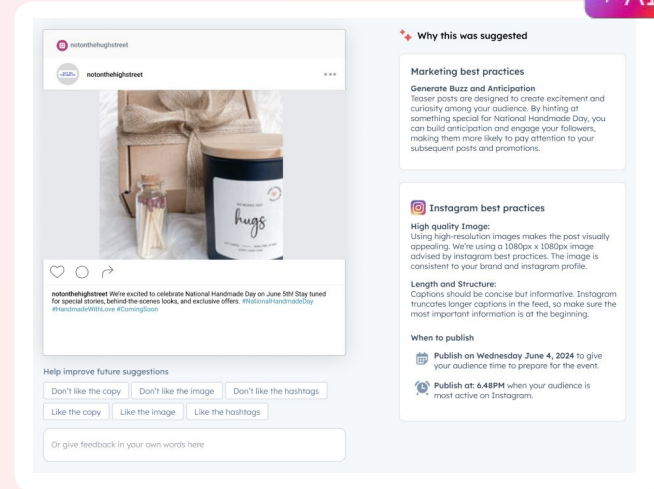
notonthehighstreet

notonthehighstreet

hugs

notonthehighstreet We're excited to celebrate National Handmade Day on June 5th! Stay tuned for special stories, behind-the-scenes looks, and exclusive offers. #NationalHandmadeDay #HandmadeWithLove #ComingSoon

Help improve future suggestions

Don't like the copy | Don't like the image | Don't like the hashtags

Like the copy | Like the image | Like the hashtags

Or give feedback in your own words here

Why this was suggested

Marketing best practices

Generate Buzz and Anticipation
Teaser posts are designed to create excitement and curiosity among your audience. By hinting at something special for National Handmade Day, you can build anticipation and engage your followers, making them more likely to pay attention to your subsequent posts and promotions.

Instagram best practices

High quality Image:
Using high-resolution images makes the post visually appealing. We're using a 1080px x 1080px image advised by instagram best practices. The image is consistent to your brand and instagram profile.

Length and Structure:
Captions should be concise but informative. Instagram truncates longer captions in the feed, so make sure the most important information is at the beginning.

When to publish

Publish on Wednesday June 4, 2024 to give your audience time to prepare for the event.

Publish at: 6.48PM when your audience is most active on Instagram.